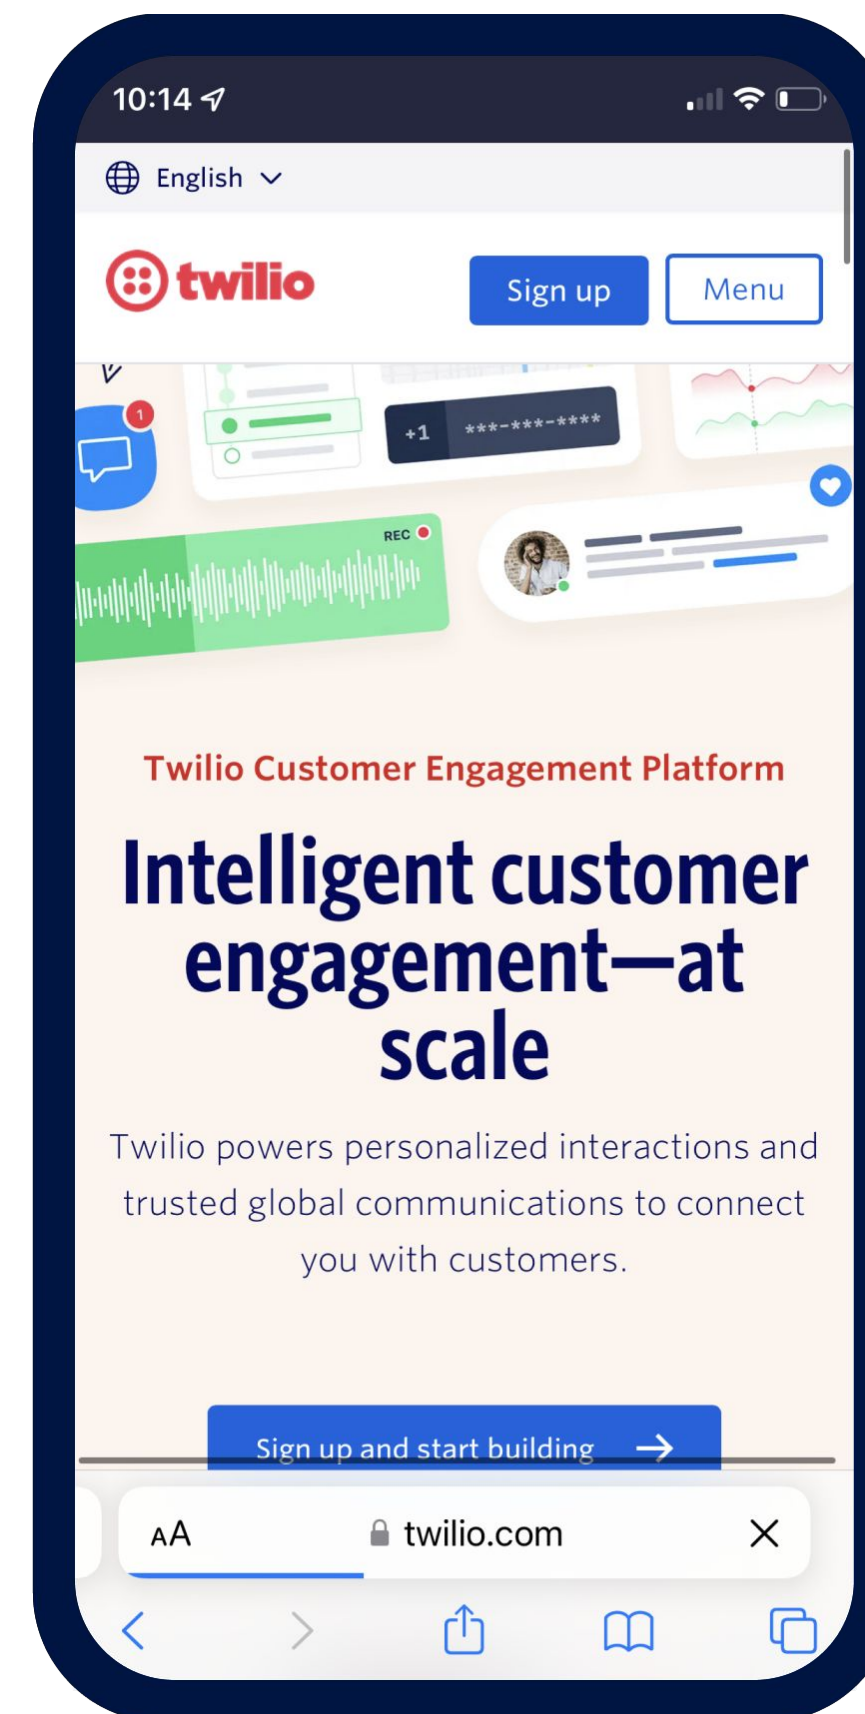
10:14

English

twilio

Sign up

Menu

1

+1 ***-***-****

REC

Twilio Customer Engagement Platform

Intelligent customer engagement—at scale

Twilio powers personalized interactions and trusted global communications to connect you with customers.

Sign up and start building →

AA twilio.com ×